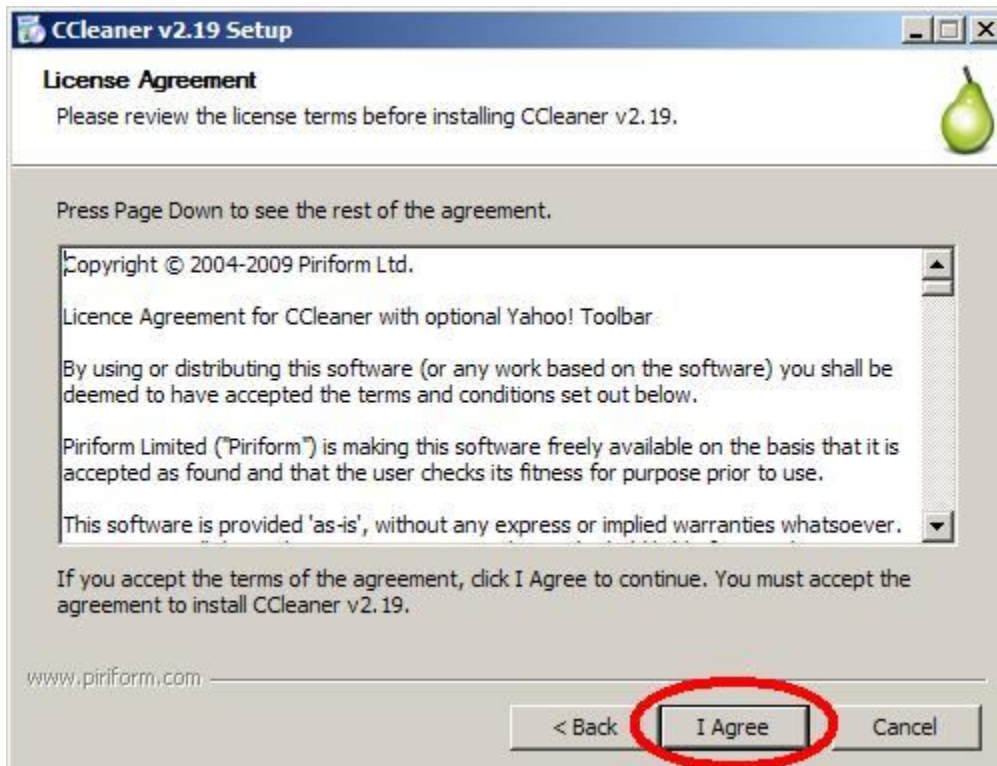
CCleaner v2.19 Setup

License Agreement

Please review the license terms before installing CCleaner v2.19.

Press Page Down to see the rest of the agreement.

Copyright © 2004-2009 Piriform Ltd.

Licence Agreement for CCleaner with optional Yahoo! Toolbar

By using or distributing this software (or any work based on the software) you shall be deemed to have accepted the terms and conditions set out below.

Piriform Limited ("Piriform") is making this software freely available on the basis that it is accepted as found and that the user checks its fitness for purpose prior to use.

This software is provided 'as-is', without any express or implied warranties whatsoever. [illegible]

If you accept the terms of the agreement, click I Agree to continue. You must accept the agreement to install CCleaner v2.19.

www.piriform.com

< Back

I Agree

Cancel